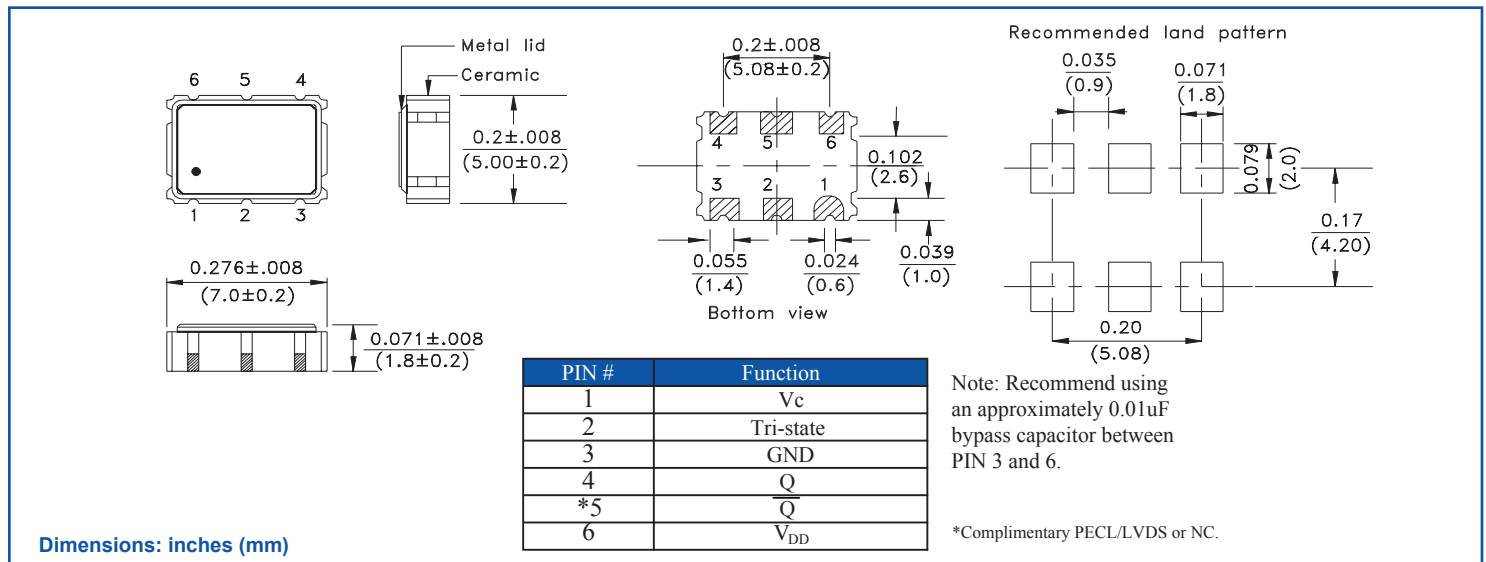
6 5 4

1 2 3

Metal lid

Ceramic

0.2±.008
(5.00±0.2)

0.276±.008
(7.0±0.2)

0.071±.008
(1.8±0.2)

0.2±.008
(5.08±0.2)

4 5 6

3 2 1

0.102
(2.6)

0.039
(1.0)

0.055
(1.4)

0.024
(0.6)

Bottom view

Recommended land pattern

0.035
(0.9)

0.071
(1.8)

0.079
(2.0)

0.17
(4.20)

0.20
(5.08)

| PIN # | Function |
|---|---|
| 1 | Vc |
| 2 | Tri-state |
| 3 | GND |
| 4 | Q |
| *5 | $\overline{Q}$ |
| 6 | $V_{DD}$ |

Note: Recommend using an approximately 0.01uF bypass capacitor between PIN 3 and 6.

*Complimentary PECL/LVDS or NC.

Dimensions: inches (mm)